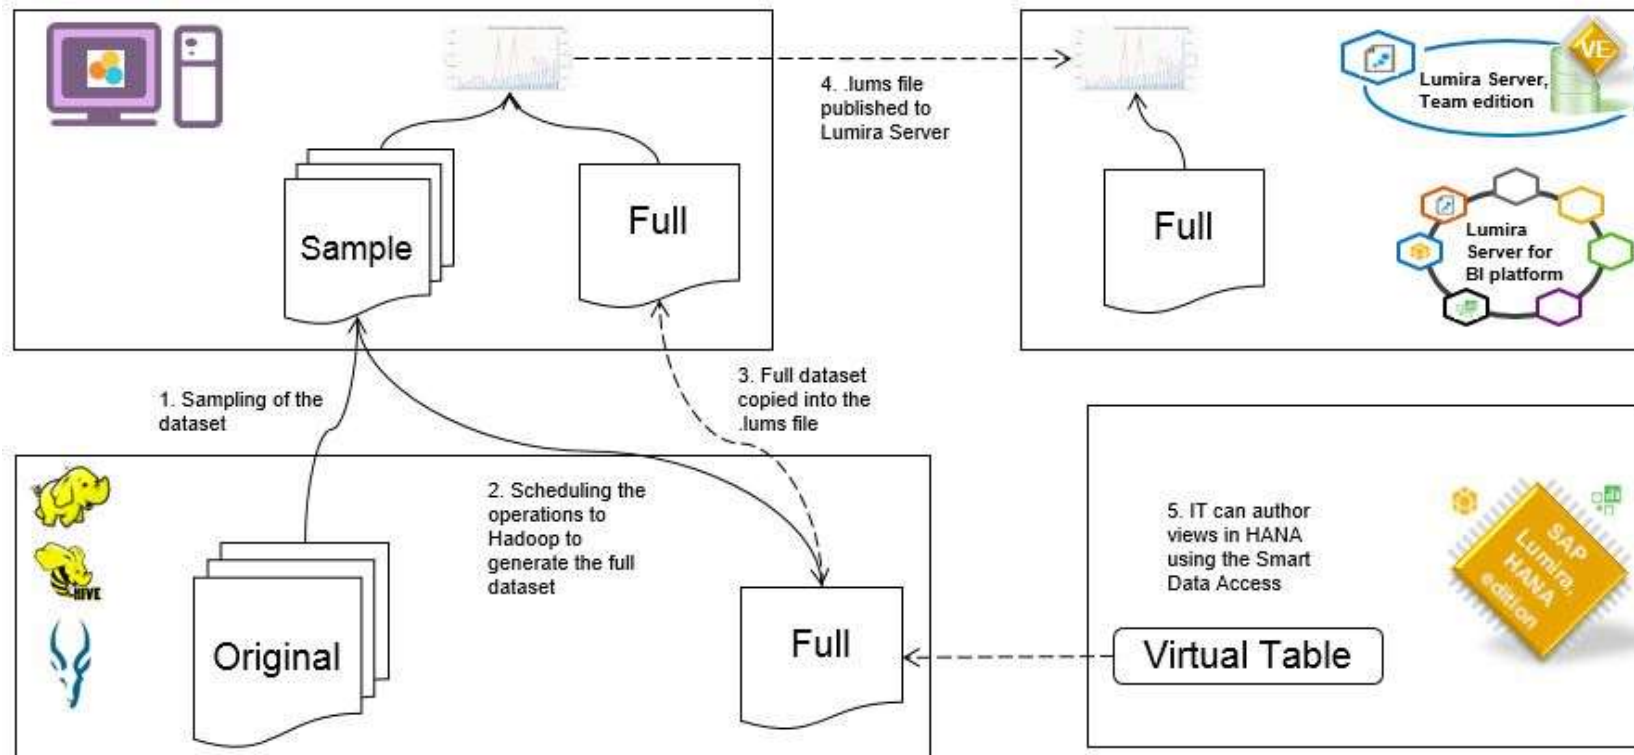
Sample

Full

4. .lums file published to Lumira Server

Lumira Server, Team edition

VE

Full

Lumira Server for BI platform

1. Sampling of the dataset

3. Full dataset copied into the .lums file

2. Scheduling the operations to Hadoop to generate the full dataset

HIVE

Original

Full

5. IT can author views in HANA using the Smart Data Access

Virtual Table

SAP Lumira, HANA edition